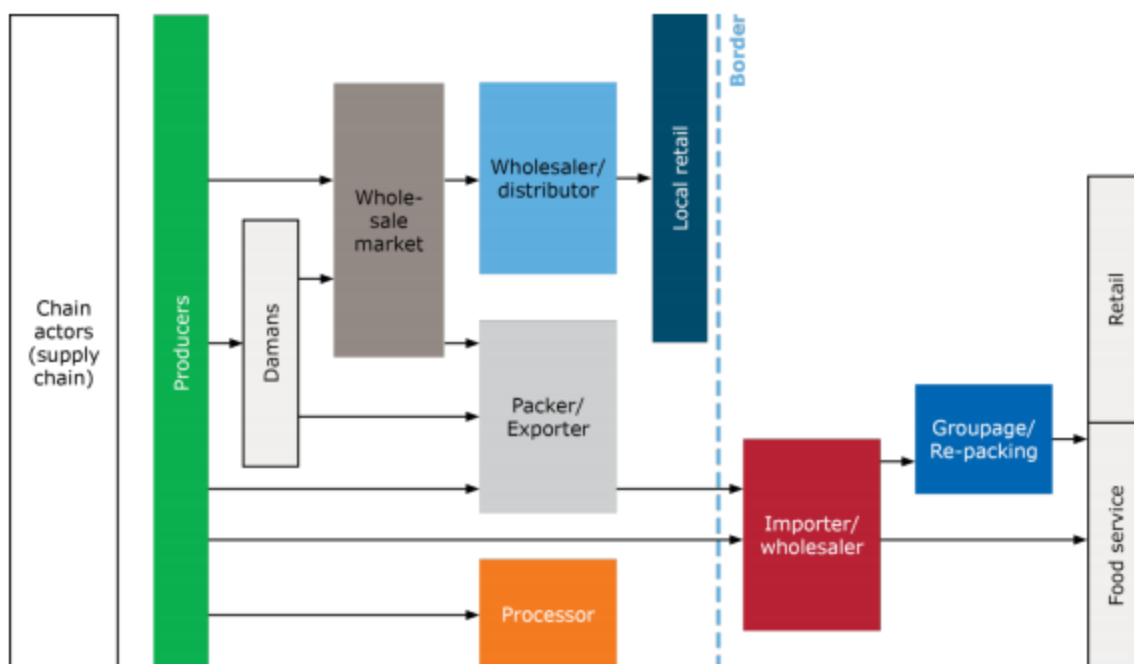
Chain actors (supply chain)

Producers

Damans

Whole-sale market

Wholesaler/ distributor

Local retail

Border

Packer/ Exporter

Processor

Importer/ wholesaler

Groupage/ Re-packing

Retail

Food service